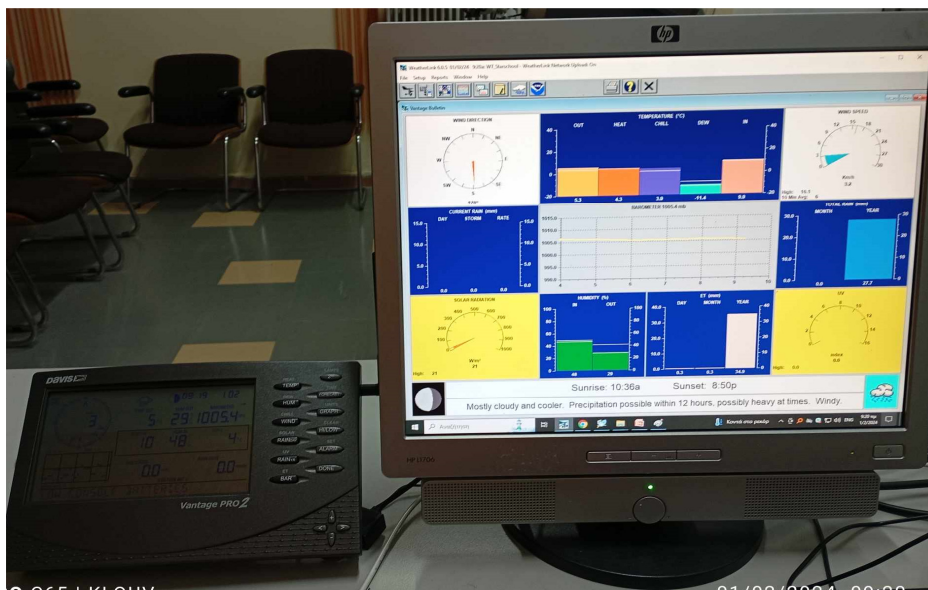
WeatherLink 6.0.5 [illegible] - WeatherLink Network Uploads On

File Setup Reports Window Help

Vantage Bulletin

WIND DIRECTION

NW N NE W E SW S SE

TEMPERATURE (°C)

OUT HEAT CHILL DEW IN

40 20 0 -20

5.3 4.3 3.9 -11.4 9.0

WIND SPEED

Km/h 3.6

High: 16.1
10 Min Avg: 0

CURRENT RAIN (mm)

DAY STORM RATE

15.0 10.0 5.0

0.0 0.0 0.0

BAROMETER 1005.4 mb

1015.0 1010.0 1005.0 1000.0 995.0

TOTAL RAIN (mm)

MONTH YEAR

30.0 20.0 10.0

0.0 27.7

SOLAR RADIATION

W/m² 21

High: 21

HUMIDITY (%)

IN OUT

100 80 60 40 20

46 29

ET (mm)

DAY MONTH YEAR

40.0 30.0 20.0 10.0

0.0 6.3 34.9

UV

index 0.0

High: 0.0

Sunrise: 10:36a Sunset: 8:50p

Mostly cloudy and cooler. Precipitation possible within 12 hours, possibly heavy at times. Windy.

Αναζήτηση

Κοντά στο ρεκόρ

hp

HP L1706

DAVIS

TEMP HUM WIND RAIN24 RAINYR ET BAR GRAPH HI/LOW ALARM DONE

5 29 1005.4

10 48 4

0.0 0.0

Vantage PRO2

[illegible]

01/03/2024 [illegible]